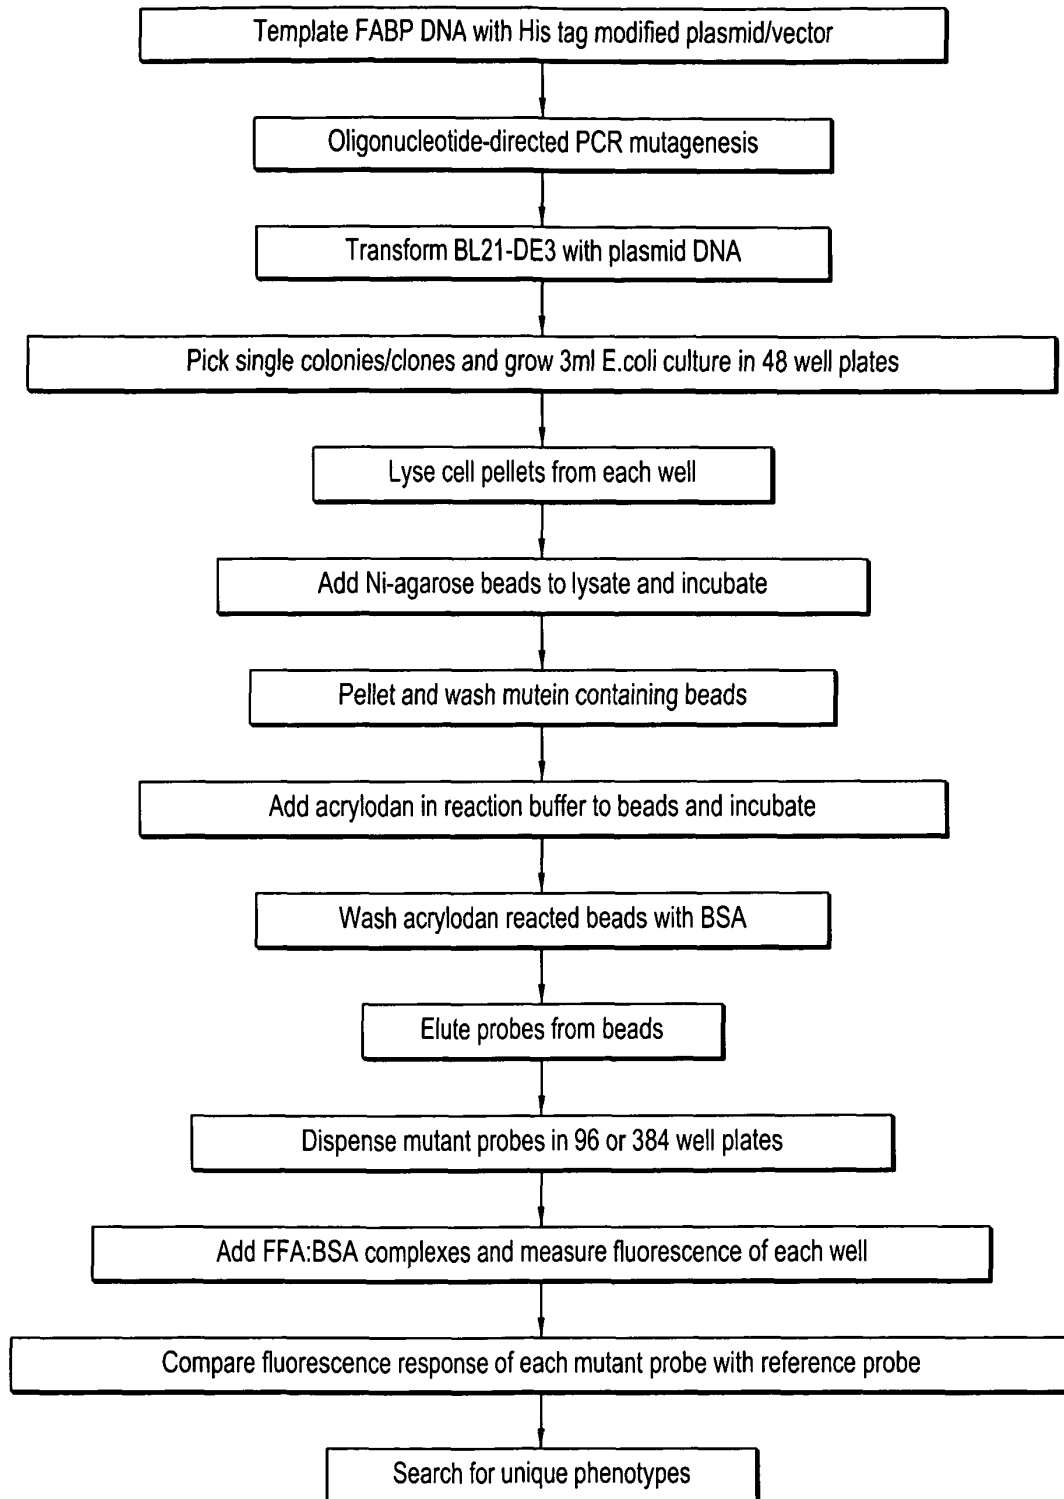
Template FABP DNA with His tag modified plasmid/vector

Oligonucleotide-directed PCR mutagenesis

Transform BL21-DE3 with plasmid DNA

Pick single colonies/clones and grow 3ml E.coli culture in 48 well plates

Lyse cell pellets from each well

Add Ni-agarose beads to lysate and incubate

Pellet and wash mutein containing beads

Add acrylodan in reaction buffer to beads and incubate

Wash acrylodan reacted beads with BSA

Elute probes from beads

Dispense mutant probes in 96 or 384 well plates

Add FFA:BSA complexes and measure fluorescence of each well

Compare fluorescence response of each mutant probe with reference probe

Search for unique phenotypes